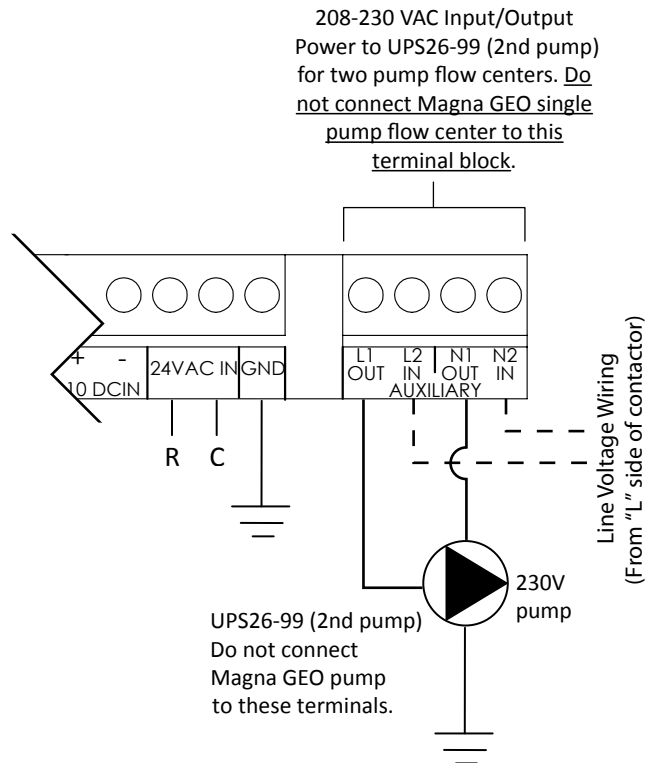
208-230 VAC Input/Output Power to UPS26-99 (2nd pump) for two pump flow centers. Do not connect Magna GEO single pump flow center to this terminal block.

+ -
10 DCIN
24VAC IN
GND
R C

L1 OUT
L2 IN
N1 OUT
N2 IN
AUXILIARY

Line Voltage Wiring
(From "L" side of contactor)

230V pump

UPS26-99 (2nd pump)
Do not connect
Magna GEO pump
to these terminals.